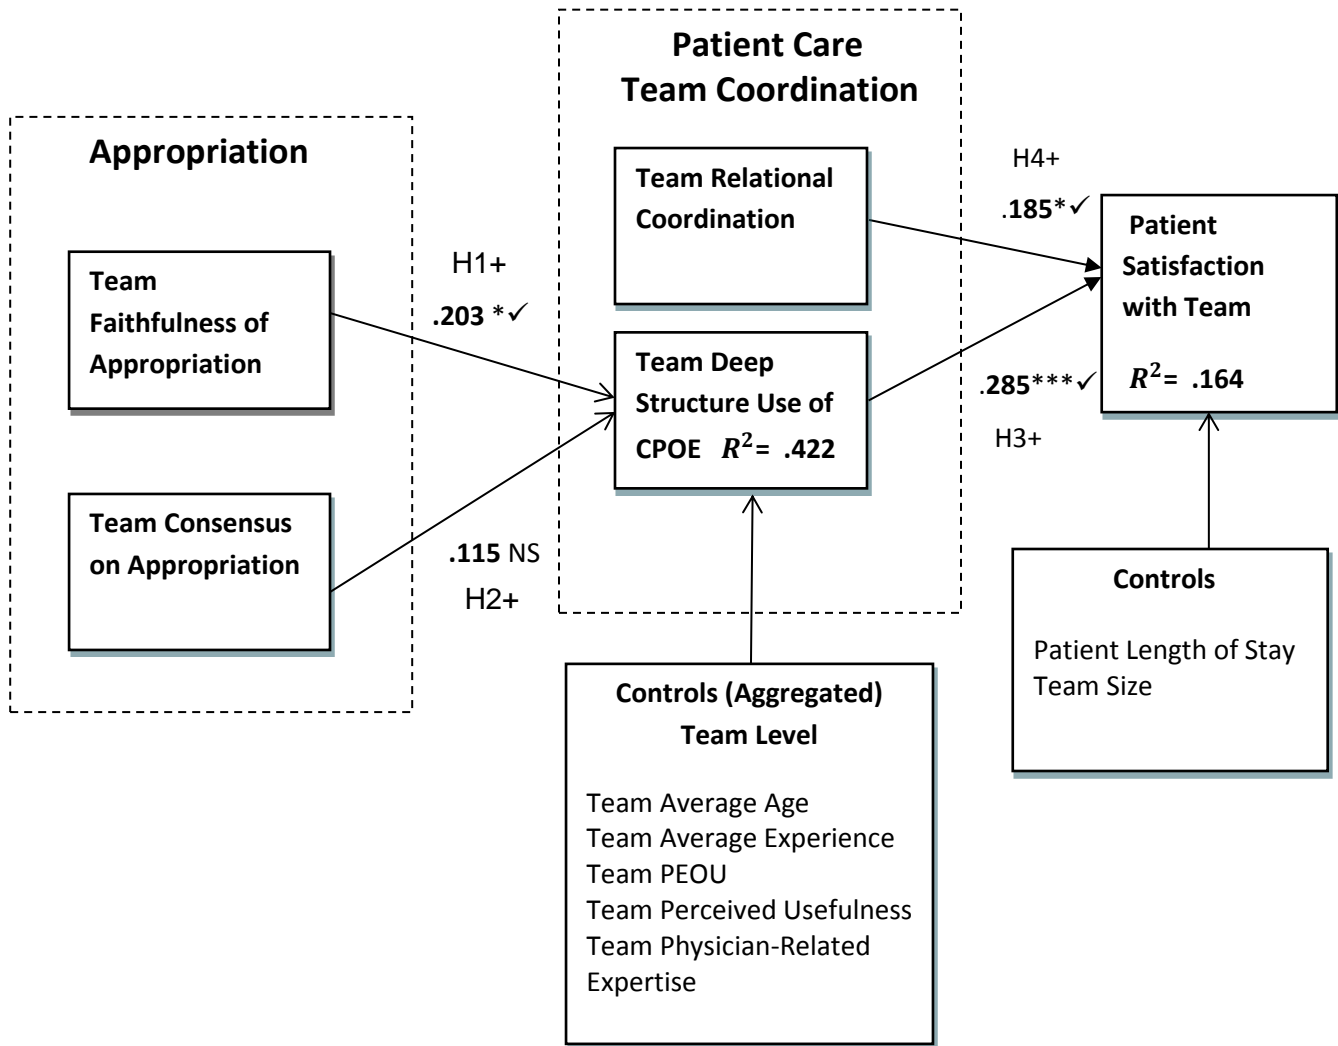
Patient Care
Team Coordination

Appropriation

Team Relational Coordination

H4+

.185*✓

Patient Satisfaction with Team

$R^2$= .164

Team Faithfulness of Appropriation

H1+

.203 *✓

Team Deep Structure Use of CPOE $R^2$= .422

.285***✓

H3+

Team Consensus on Appropriation

.115 NS

H2+

Controls

Patient Length of Stay
Team Size

Controls (Aggregated)
Team Level

Team Average Age
Team Average Experience
Team PEOU
Team Perceived Usefulness
Team Physician-Related Expertise